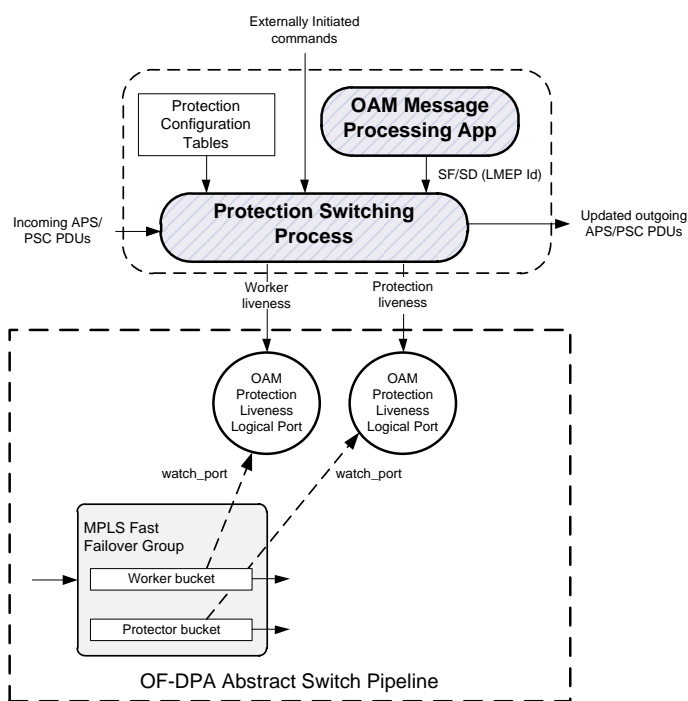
Externally Initiated commands

Protection Configuration Tables

OAM Message Processing App

SF/SD (LMEP Id)

Incoming APS/ PSC PDUs

Protection Switching Process

Updated outgoing APS/PSC PDUs

Worker liveness

Protection liveness

OAM Protection Liveness Logical Port

OAM Protection Liveness Logical Port

watch_port

watch_port

MPLS Fast Failover Group

Worker bucket

Protector bucket

OF-DPA Abstract Switch Pipeline